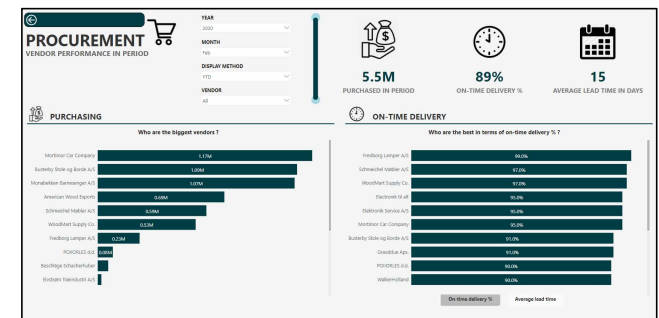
PROCUREMENT
VENDOR PERFORMANCE IN PERIOD

YEAR
2020
MONTH
Feb
DISPLAY METHOD
YTD
VENDOR
All

5.5M
PURCHASED IN PERIOD

89%
ON-TIME DELIVERY %

15
AVERAGE LEAD TIME IN DAYS

PURCHASING

Who are the biggest vendors ?

| Vendor | Value |
|---|---|
| Mortimor Car Company | 1.17M |
| Busterby Stole og Borde A/S | 1.09M |
| Monabekker Barnesenger A/S | 1.07M |
| American Wood Exports | 0.69M |
| Schmeichel Møbler A/S | 0.59M |
| WoodMart Supply Co. | 0.53M |
| Fredborg Lamper A/S | 0.23M |
| POHORLES d.d. | 0.06M |
| Baschtige Schacherhuber | |
| Ekdahm Trændustri A/S | |

ON-TIME DELIVERY

Who are the best in terms of on-time delivery % ?

| Vendor | On-time delivery % |
|---|---|
| Fredborg Lamper A/S | 99.0% |
| Schmeichel Møbler A/S | 97.0% |
| WoodMart Supply Co. | 97.0% |
| Electronik til alt | 95.0% |
| Elektronik Service A/S | 95.0% |
| Mortimor Car Company | 95.0% |
| Busterby Stole og Borde A/S | 91.0% |
| Grassblue Aps | 91.0% |
| POHORLES d.d. | 90.0% |
| WalkerHolland | 90.0% |

On-time delivery %
Average lead time